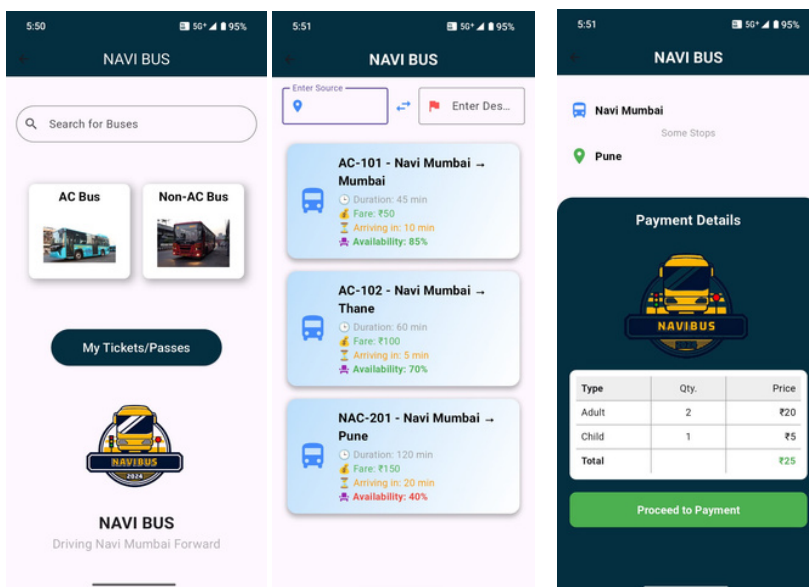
5:50 5G+ 95%

NAVI BUS

Search for Buses

AC Bus

Non-AC Bus

My Tickets/Passes

NAVIBUS
2024

NAVI BUS

Driving Navi Mumbai Forward

5:51 5G+ 95%

NAVI BUS

Enter Source

Enter Des...

AC-101 - Navi Mumbai → Mumbai
Duration: 45 min
Fare: ₹50
Arriving in: 10 min
Availability: 85%

AC-102 - Navi Mumbai → Thane
Duration: 60 min
Fare: ₹100
Arriving in: 5 min
Availability: 70%

NAC-201 - Navi Mumbai → Pune
Duration: 120 min
Fare: ₹150
Arriving in: 20 min
Availability: 40%

5:51 5G+ 95%

NAVI BUS

Navi Mumbai

Some Stops

Pune

Payment Details

NAVIBUS

| Type | Qty. | Price |
|---|---|---|
| Adult | 2 | ₹20 |
| Child | 1 | ₹5 |
| Total | | ₹25 |

Proceed to Payment